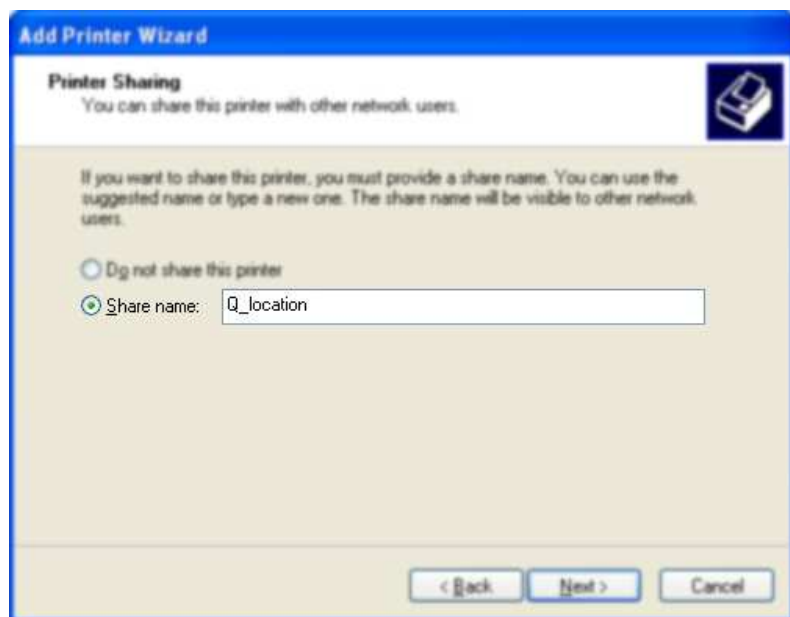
Add Printer Wizard

Printer Sharing
You can share this printer with other network users.

If you want to share this printer, you must provide a share name. You can use the suggested name or type a new one. The share name will be visible to other network users.

Do not share this printer

Share name: Q_location

< Back
Next >
Cancel